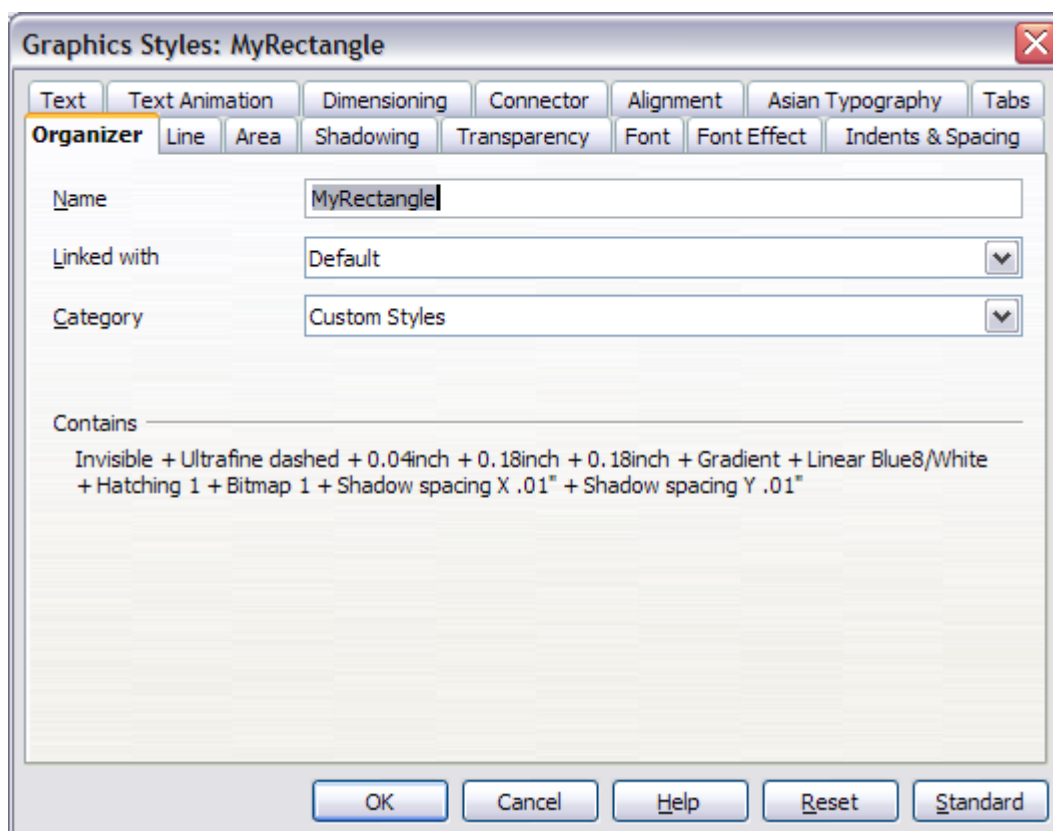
Graphics Styles: MyRectangle

Text | Text Animation | Dimensioning | Connector | Alignment | Asian Typography | Tabs
Organizer | Line | Area | Shadowing | Transparency | Font | Font Effect | Indents & Spacing

Name
MyRectangle

Linked with
Default

Category
Custom Styles

Contains

Invisible + Ultrafine dashed + 0.04inch + 0.18inch + 0.18inch + Gradient + Linear Blue8/White + Hatching 1 + Bitmap 1 + Shadow spacing X .01" + Shadow spacing Y .01"

OK | Cancel | Help | Reset | Standard